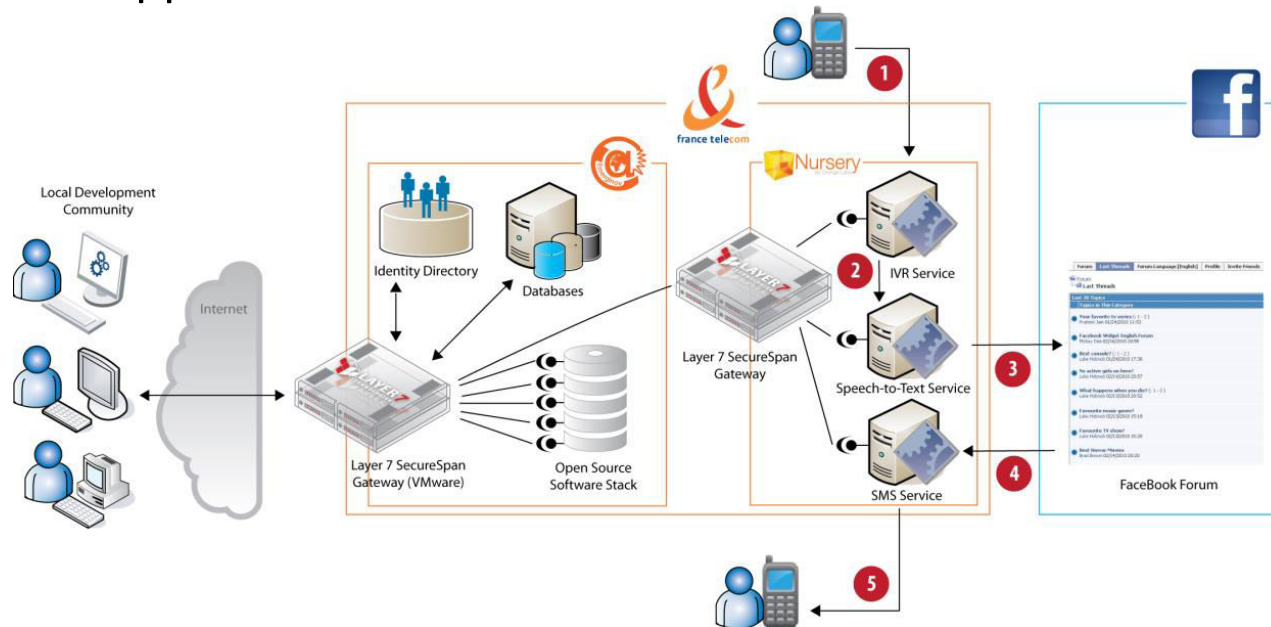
1

france telecom

Nursery

Local Development Community

Identity Directory

Databases

Internet

IVR Service

2

Layer 7 SecureSpan Gateway

Speech-to-Text Service

3

Layer 7 SecureSpan Gateway (VMware)

Open Source Software Stack

SMS Service

4

FaceBook Forum

5

Forum | Last Threads | Forum Language [English] | Profile | Invite Friends

Last Threads

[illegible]